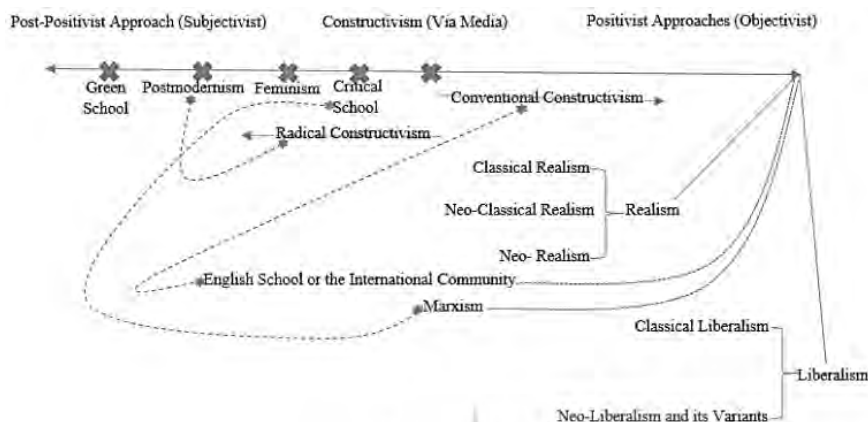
Post-Positivist Approach (Subjectivist)

Constructivism (Via Media)

Positivist Approaches (Objectivist)

Green School

Postmodernism

Feminism

Critical School

Conventional Constructivism

Radical Constructivism

Classical Realism

Neo-Classical Realism

Neo- Realism

Realism

English School or the International Community

Marxism

Classical Liberalism

Liberalism

Neo-Liberalism and its Variants